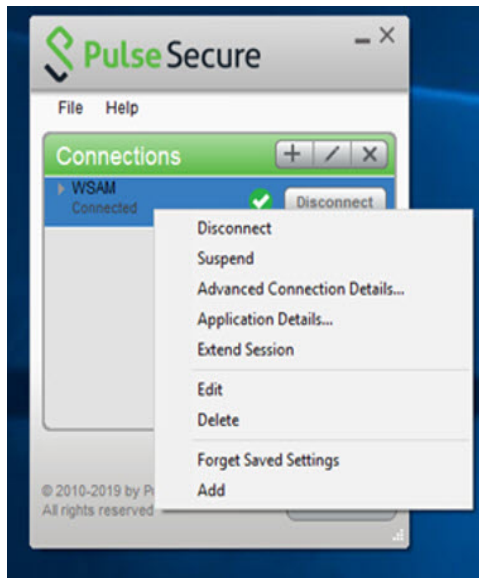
Pulse Secure

File Help

Connections

WSAM
Connected

Disconnect

Disconnect
Suspend
Advanced Connection Details...
Application Details...
Extend Session

Edit
Delete

Forget Saved Settings
Add

© 2010-2019 by P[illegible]
All rights reserved